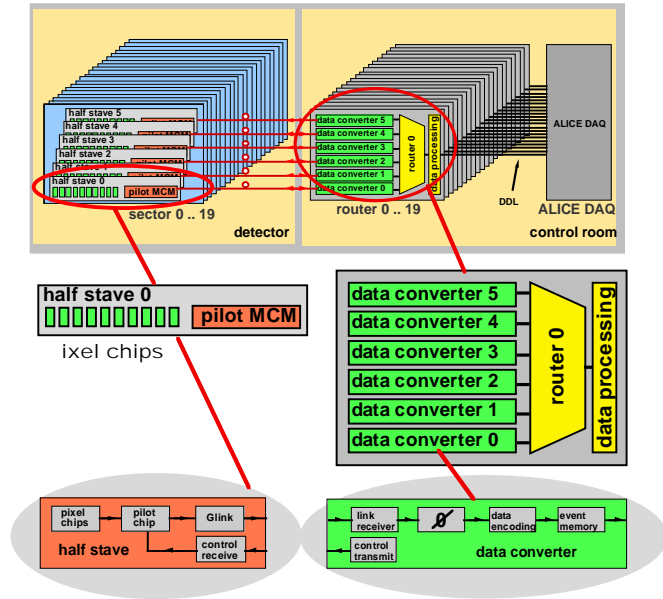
half stave 5
half stave 4
half stave 3
half stave 2
half stave 0
pilot MCM
sector 0 .. 19
detector

data converter 5
data converter 4
data converter 3
data converter 2
data converter 1
data converter 0
router 0
data processing
router 0 .. 19
DDL
ALICE DAQ
ALICE DAQ
control room

half stave 0
pilot MCM
ixel chips

data converter 5
data converter 4
data converter 3
data converter 2
data converter 1
data converter 0
router 0
data processing

pixel chips
pilot chip
Glink
control receive
half stave

link receiver
data encoding
event memory
control transmit
data converter